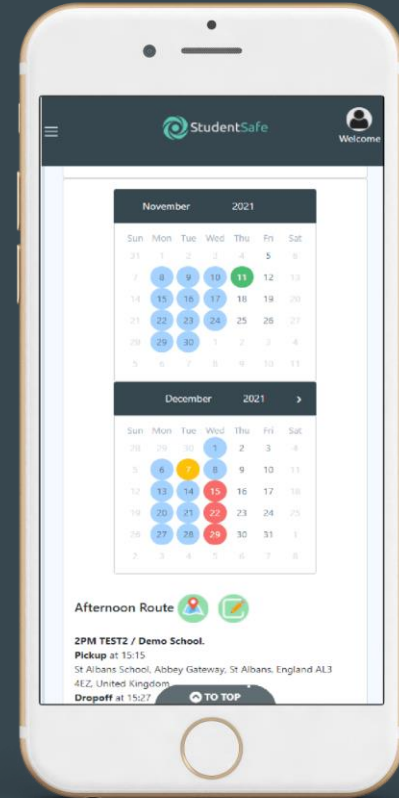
StudentSafe

Welcome

November 2021

| Sun | Mon | Tue | Wed | Thu | Fri | Sat |
|---|---|---|---|---|---|---|
| 31 | 1 | 2 | 3 | 4 | 5 | 6 |
| 7 | 8 | 9 | 10 | 11 | 12 | 13 |
| 14 | 15 | 16 | 17 | 18 | 19 | 20 |
| 21 | 22 | 23 | 24 | 25 | 26 | 27 |
| 28 | 29 | 30 | 1 | 2 | 3 | 4 |
| 5 | 6 | 7 | 8 | 9 | 10 | 11 |

December 2021 ›

| Sun | Mon | Tue | Wed | Thu | Fri | Sat |
|---|---|---|---|---|---|---|
| 28 | 29 | 30 | 1 | 2 | 3 | 4 |
| 5 | 6 | 7 | 8 | 9 | 10 | 11 |
| 12 | 13 | 14 | 15 | 16 | 17 | 18 |
| 19 | 20 | 21 | 22 | 23 | 24 | 25 |
| 26 | 27 | 28 | 29 | 30 | 31 | 1 |
| 2 | 3 | 4 | 5 | 6 | 7 | 8 |

Afternoon Route

2PM TEST2 / Demo School.
Pickup at 15:15
St Albans School, Abbey Gateway, St Albans, England AL3 4EZ, United Kingdom
Dropoff at 15:27

TO TOP